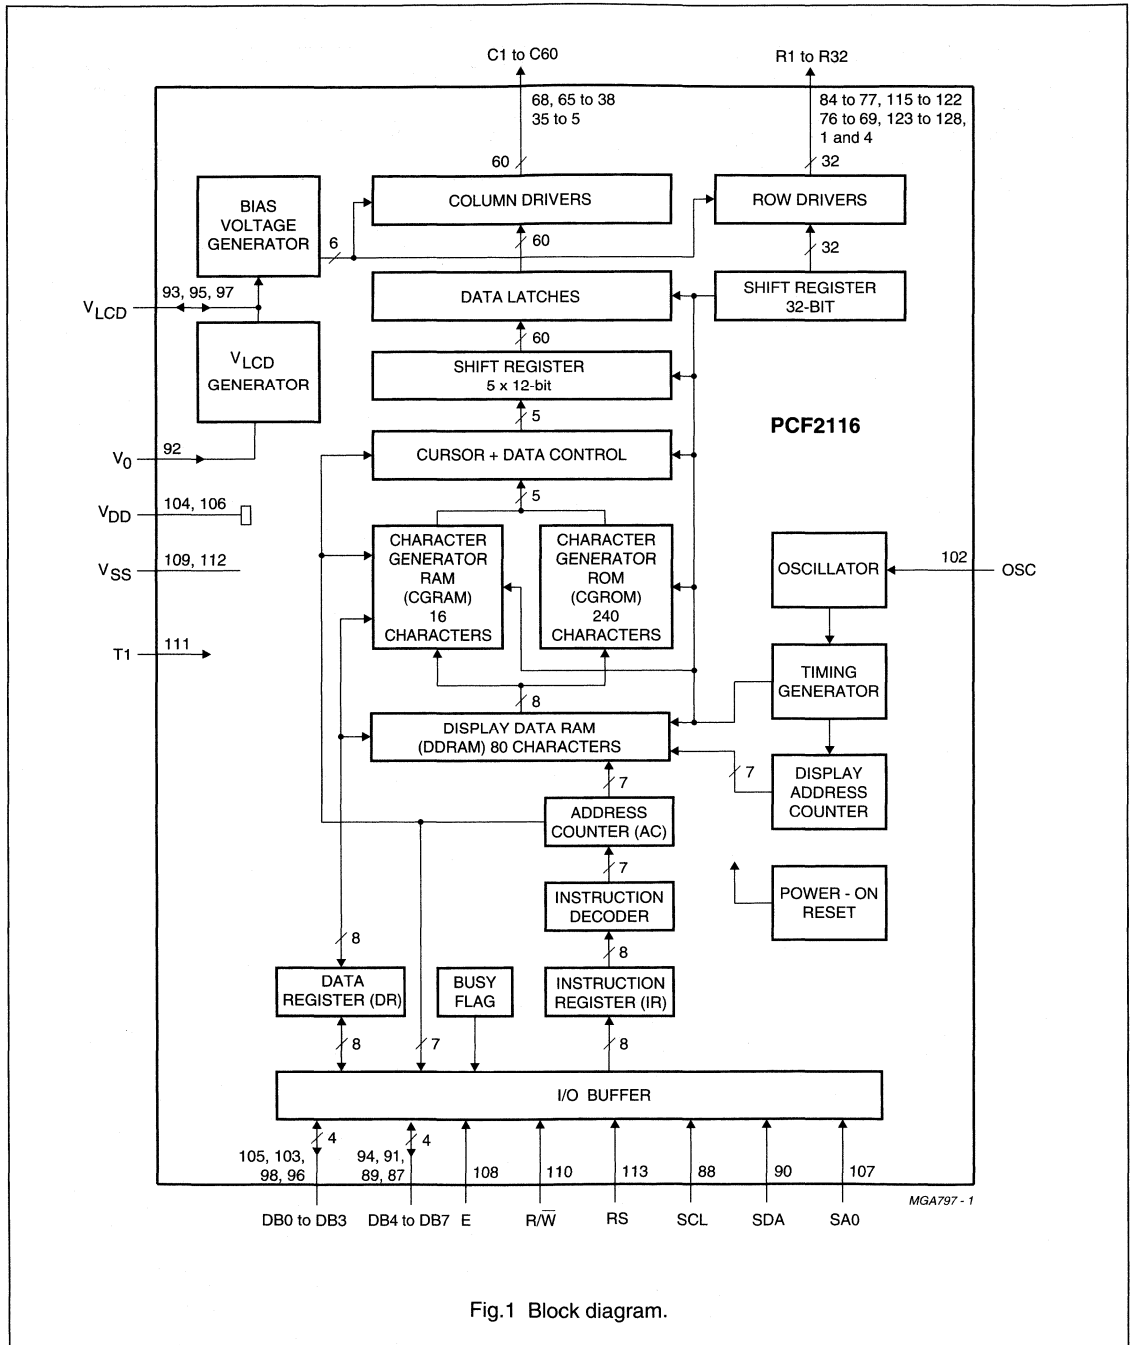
C1 to C60

R1 to R32

68, 65 to 38
35 to 5

84 to 77, 115 to 122
76 to 69, 123 to 128,
1 and 4

60

32

BIAS
VOLTAGE
GENERATOR

COLUMN DRIVERS

ROW DRIVERS

6

60

32

$V_{LCD}$

93, 95, 97

DATA LATCHES

SHIFT REGISTER
32-BIT

60

$V_{LCD}$
GENERATOR

SHIFT REGISTER
5 x 12-bit

5

PCF2116

$V_0$

92

CURSOR + DATA CONTROL

5

$V_{DD}$

104, 106

$V_{SS}$

109, 112

CHARACTER
GENERATOR
RAM
(CGRAM)
16
CHARACTERS

CHARACTER
GENERATOR
ROM
(CGROM)
240
CHARACTERS

OSCILLATOR

102

OSC

T1

111

TIMING
GENERATOR

8

DISPLAY DATA RAM
(DDRAM) 80 CHARACTERS

7

7

DISPLAY
ADDRESS
COUNTER

ADDRESS
COUNTER (AC)

7

INSTRUCTION
DECODER

POWER - ON
RESET

8

8

DATA
REGISTER (DR)

BUSY
FLAG

INSTRUCTION
REGISTER (IR)

8

7

8

I/O BUFFER

4

4

105, 103,
98, 96

94, 91,
89, 87

108

110

113

88

90

107

MGA797 - 1

DB0 to DB3

DB4 to DB7

E

R/$\overline{W}$

RS

SCL

SDA

SA0

Fig.1 Block diagram.